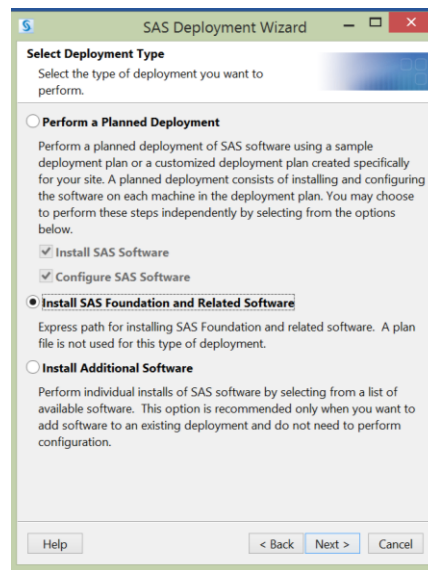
SAS Deployment Wizard

Select Deployment Type

Select the type of deployment you want to perform.

Perform a Planned Deployment

Perform a planned deployment of SAS software using a sample deployment plan or a customized deployment plan created specifically for your site. A planned deployment consists of installing and configuring the software on each machine in the deployment plan. You may choose to perform these steps independently by selecting from the options below.

Install SAS Software

Configure SAS Software

Install SAS Foundation and Related Software

Express path for installing SAS Foundation and related software. A plan file is not used for this type of deployment.

Install Additional Software

Perform individual installs of SAS software by selecting from a list of available software. This option is recommended only when you want to add software to an existing deployment and do not need to perform configuration.

Help

< Back

Next >

Cancel